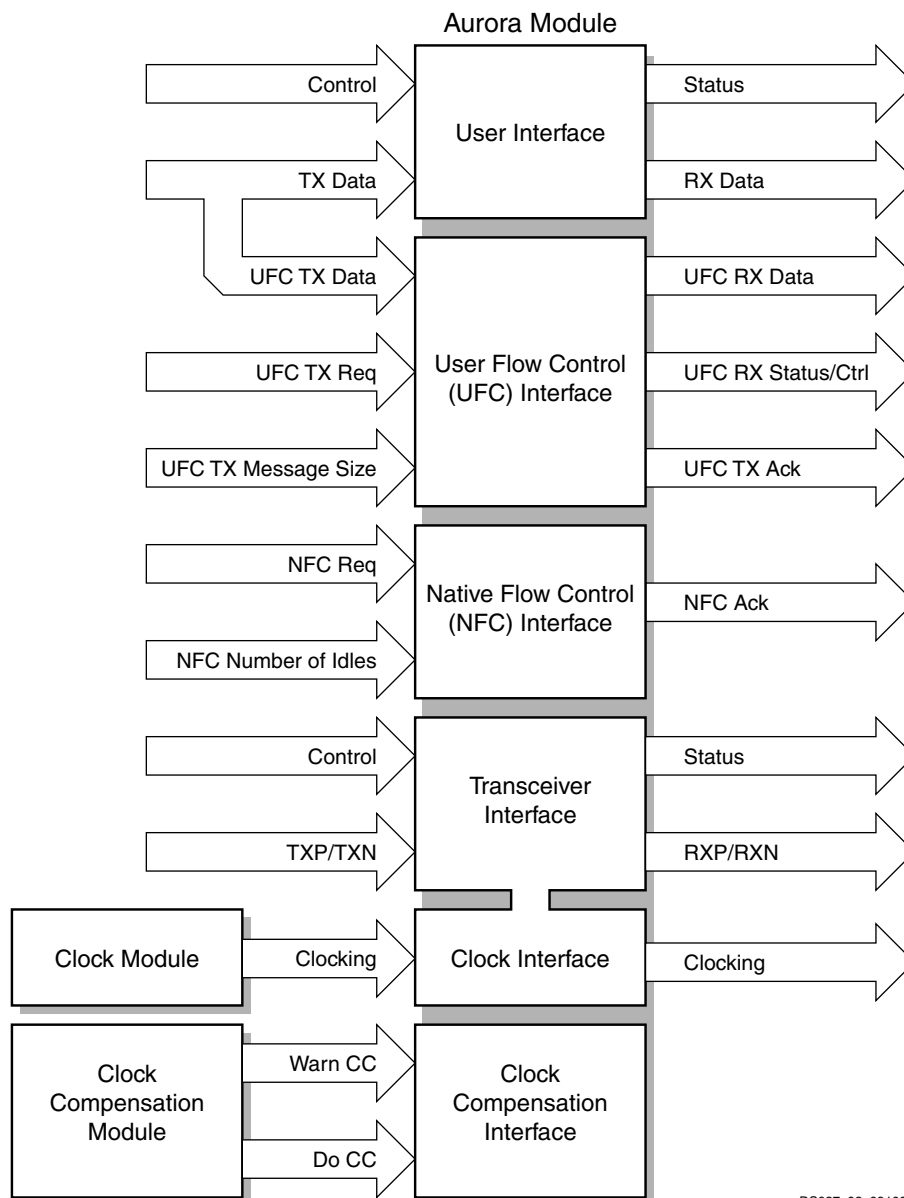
Aurora Module

Control

User Interface

Status

TX Data

RX Data

UFC TX Data

UFC RX Data

UFC TX Req

User Flow Control (UFC) Interface

UFC RX Status/Ctrl

UFC TX Message Size

UFC TX Ack

NFC Req

Native Flow Control (NFC) Interface

NFC Ack

NFC Number of Idles

Control

Transceiver Interface

Status

TXP/TXN

RXP/RXN

Clock Module

Clocking

Clock Interface

Clocking

Clock Compensation Module

Warn CC

Clock Compensation Interface

Do CC

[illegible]